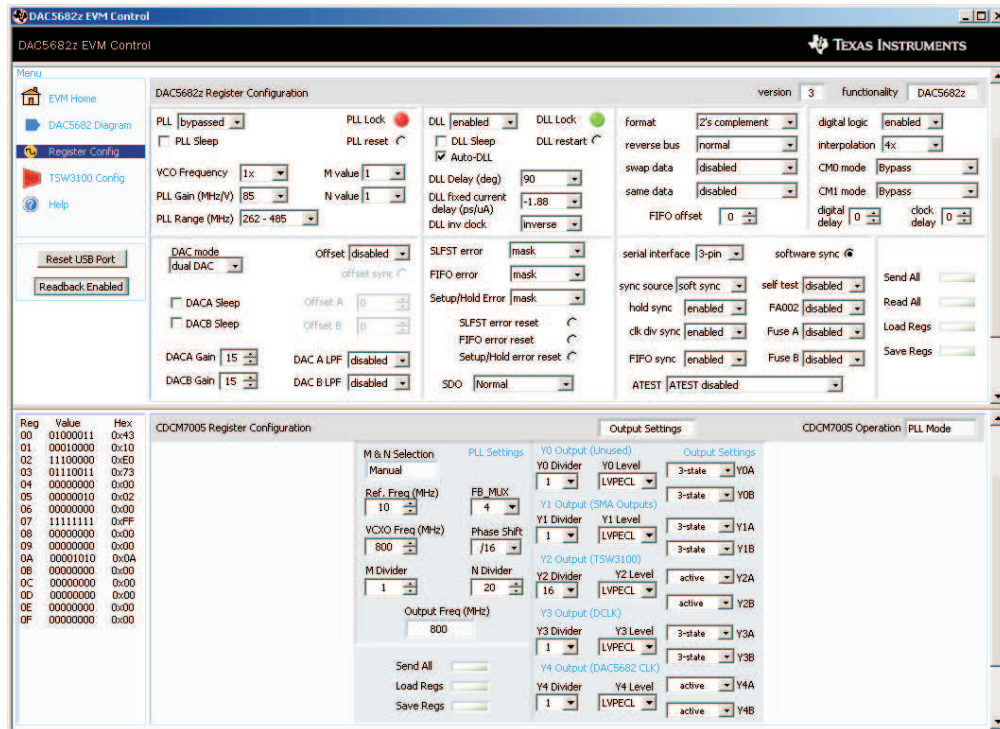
DAC5682z EVM Control

DAC5682z EVM Control

TEXAS INSTRUMENTS

Menu

EVM Home
DAC5682 Diagram
Register Config
TSW3100 Config
Help

Reset USB Port
Readback Enabled

DAC5682z Register Configuration
version 3
functionality DAC5682z

PLL bypassed
PLL Lock
PLL Sleep
PLL reset
VCO Frequency 1x
M value 1
PLL Gain (MHz/V) 85
N value 1
PLL Range (MHz) 262 - 485

DLL enabled
DLL Lock
DLL Sleep
DLL restart
Auto-DLL
DLL Delay (deg) 90
DLL fixed current delay (ps/uA) -1.88
DLL inv clock inverse

format 2's complement
reverse bus normal
swap data disabled
same data disabled
FIFO offset 0

digital logic enabled
interpolation 4x
CM0 mode Bypass
CM1 mode Bypass
digital delay 0
clock delay 0

DAC mode
dual DAC
Offset disabled
offset sync
DACA Sleep
Offset A 0
DACB Sleep
Offset B 0
DACA Gain 15
DAC A LPF disabled
DACB Gain 15
DAC B LPF disabled

SLFST error mask
FIFO error mask
Setup/Hold Error mask
SLFST error reset
FIFO error reset
Setup/Hold error reset
SDO Normal

serial interface 3-pin
software sync
sync source soft sync
self test disabled
hold sync enabled
FA002 disabled
clk div sync enabled
Fuse A disabled
FIFO sync enabled
Fuse B disabled
ATEST ATEST disabled

Send All
Read All
Load Regs
Save Regs

| Reg | Value | Hex |
|---|---|---|
| 00 | 01000011 | 0x43 |
| 01 | 00010000 | 0x10 |
| 02 | 11100000 | 0xE0 |
| 03 | 01110011 | 0x73 |
| 04 | 00000000 | 0x00 |
| 05 | 00000010 | 0x02 |
| 06 | 00000000 | 0x00 |
| 07 | 11111111 | 0xFF |
| 08 | 00000000 | 0x00 |
| 09 | 00000000 | 0x00 |
| 0A | 00001010 | 0x0A |
| 0B | 00000000 | 0x00 |
| 0C | 00000000 | 0x00 |
| 0D | 00000000 | 0x00 |
| 0E | 00000000 | 0x00 |
| 0F | 00000000 | 0x00 |

CDCM7005 Register Configuration
Output Settings
CDCM7005 Operation PLL Mode

M & N Selection
Manual
PLL Settings
Ref. Freq (MHz) 10
FB_MUX 4
VCXO Freq (MHz) 800
Phase Shift /16
M Divider 1
N Divider 20
Output Freq (MHz)
800

Send All
Load Regs
Save Regs

Y0 Output (Unused)
Y0 Divider 1
Y0 Level LVPECL
Output Settings
3-state Y0A
3-state Y0B
Y1 Output (SMA Outputs)
Y1 Divider 1
Y1 Level LVPECL
3-state Y1A
3-state Y1B
Y2 Output (TSW3100)
Y2 Divider 16
Y2 Level LVPECL
active Y2A
active Y2B
Y3 Output (DCLK)
Y3 Divider 1
Y3 Level LVPECL
3-state Y3A
3-state Y3B
Y4 Output (DAC5682 CLK)
Y4 Divider 1
Y4 Level LVPECL
active Y4A
active Y4B